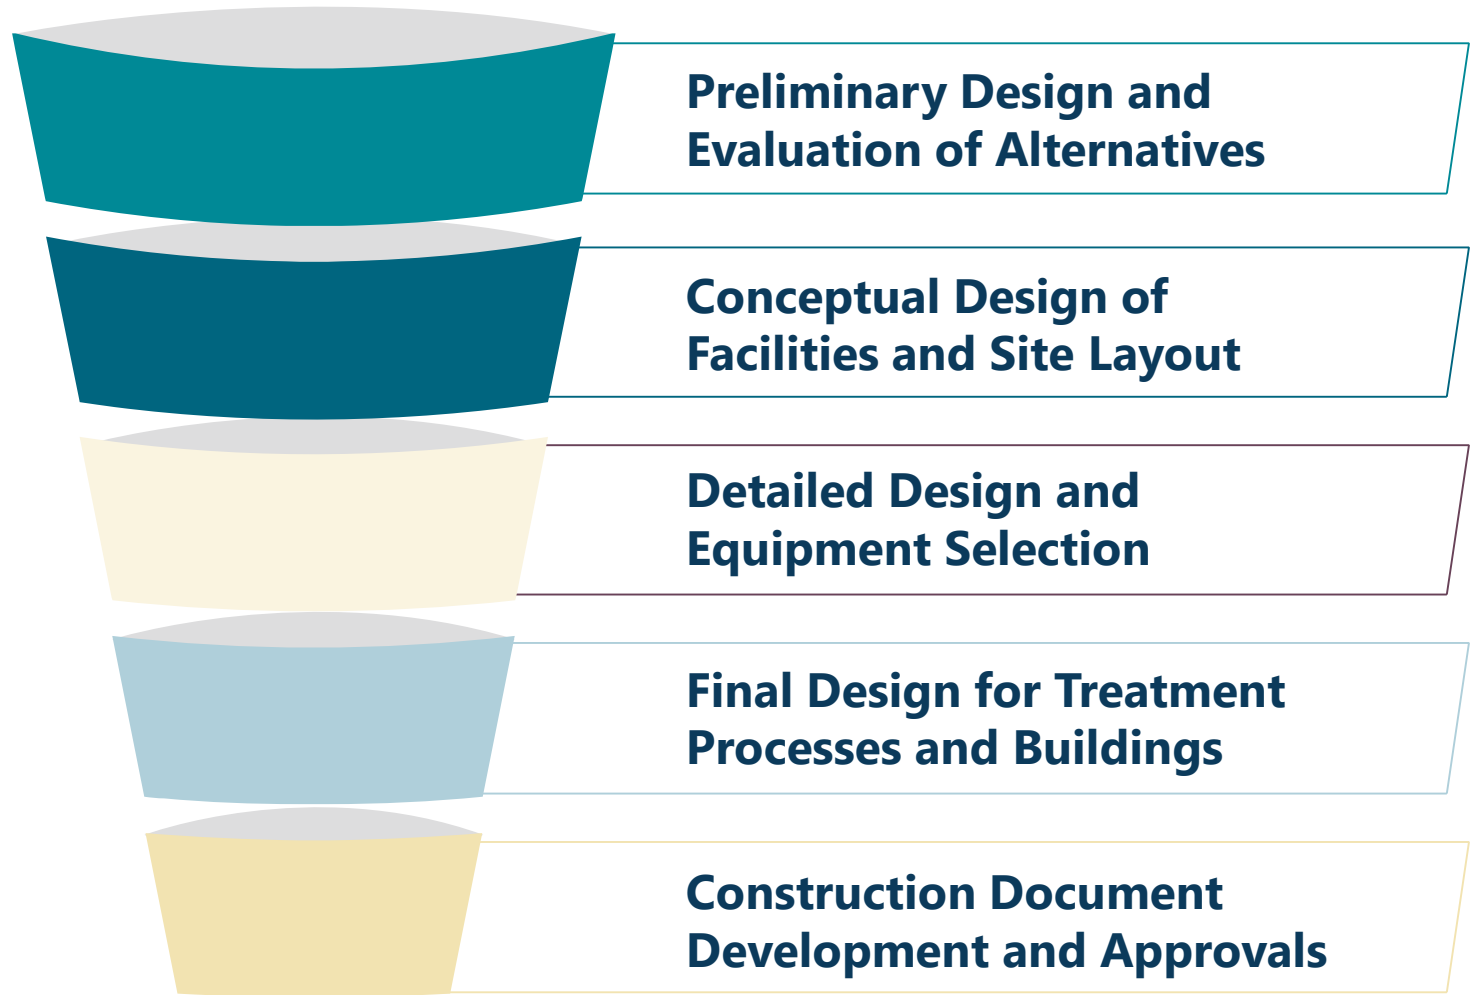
Preliminary Design and Evaluation of Alternatives

Conceptual Design of Facilities and Site Layout

Detailed Design and Equipment Selection

Final Design for Treatment Processes and Buildings

Construction Document Development and Approvals